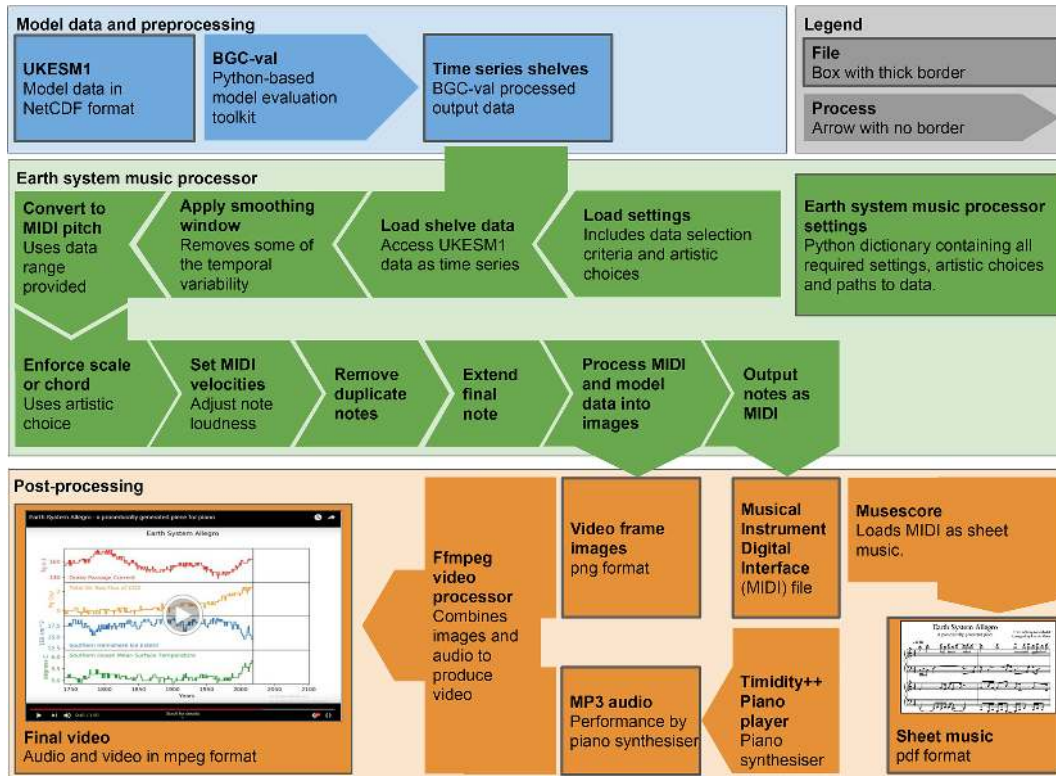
Model data and preprocessing

UKESM1
Model data in NetCDF format

BGC-val
Python-based model evaluation toolkit

Time series shelves
BGC-val processed output data

Legend

File
Box with thick border

Process
Arrow with no border

Earth system music processor

Convert to MIDI pitch
Uses data range provided

Apply smoothing window
Removes some of the temporal variability

Load shelve data
Access UKESM1 data as time series

Load settings
Includes data selection criteria and artistic choices

Earth system music processor settings
Python dictionary containing all required settings, artistic choices and paths to data.

Enforce scale or chord
Uses artistic choice

Set MIDI velocities
Adjust note loudness

Remove duplicate notes

Extend final note

Process MIDI and model data into images

Output notes as MIDI

Post-processing

Earth System Allegro

Earth System Allegro

Years

Final video
Audio and video in mpeg format

Ffmpeg video processor
Combines images and audio to produce video

Video frame images
png format

Musical Instrument Digital Interface (MIDI) file

Musescore
Loads MIDI as sheet music.

MP3 audio
Performance by piano synthesiser

Timidity++ Piano player
Piano synthesiser

Earth System Allegro

Sheet music
pdf format